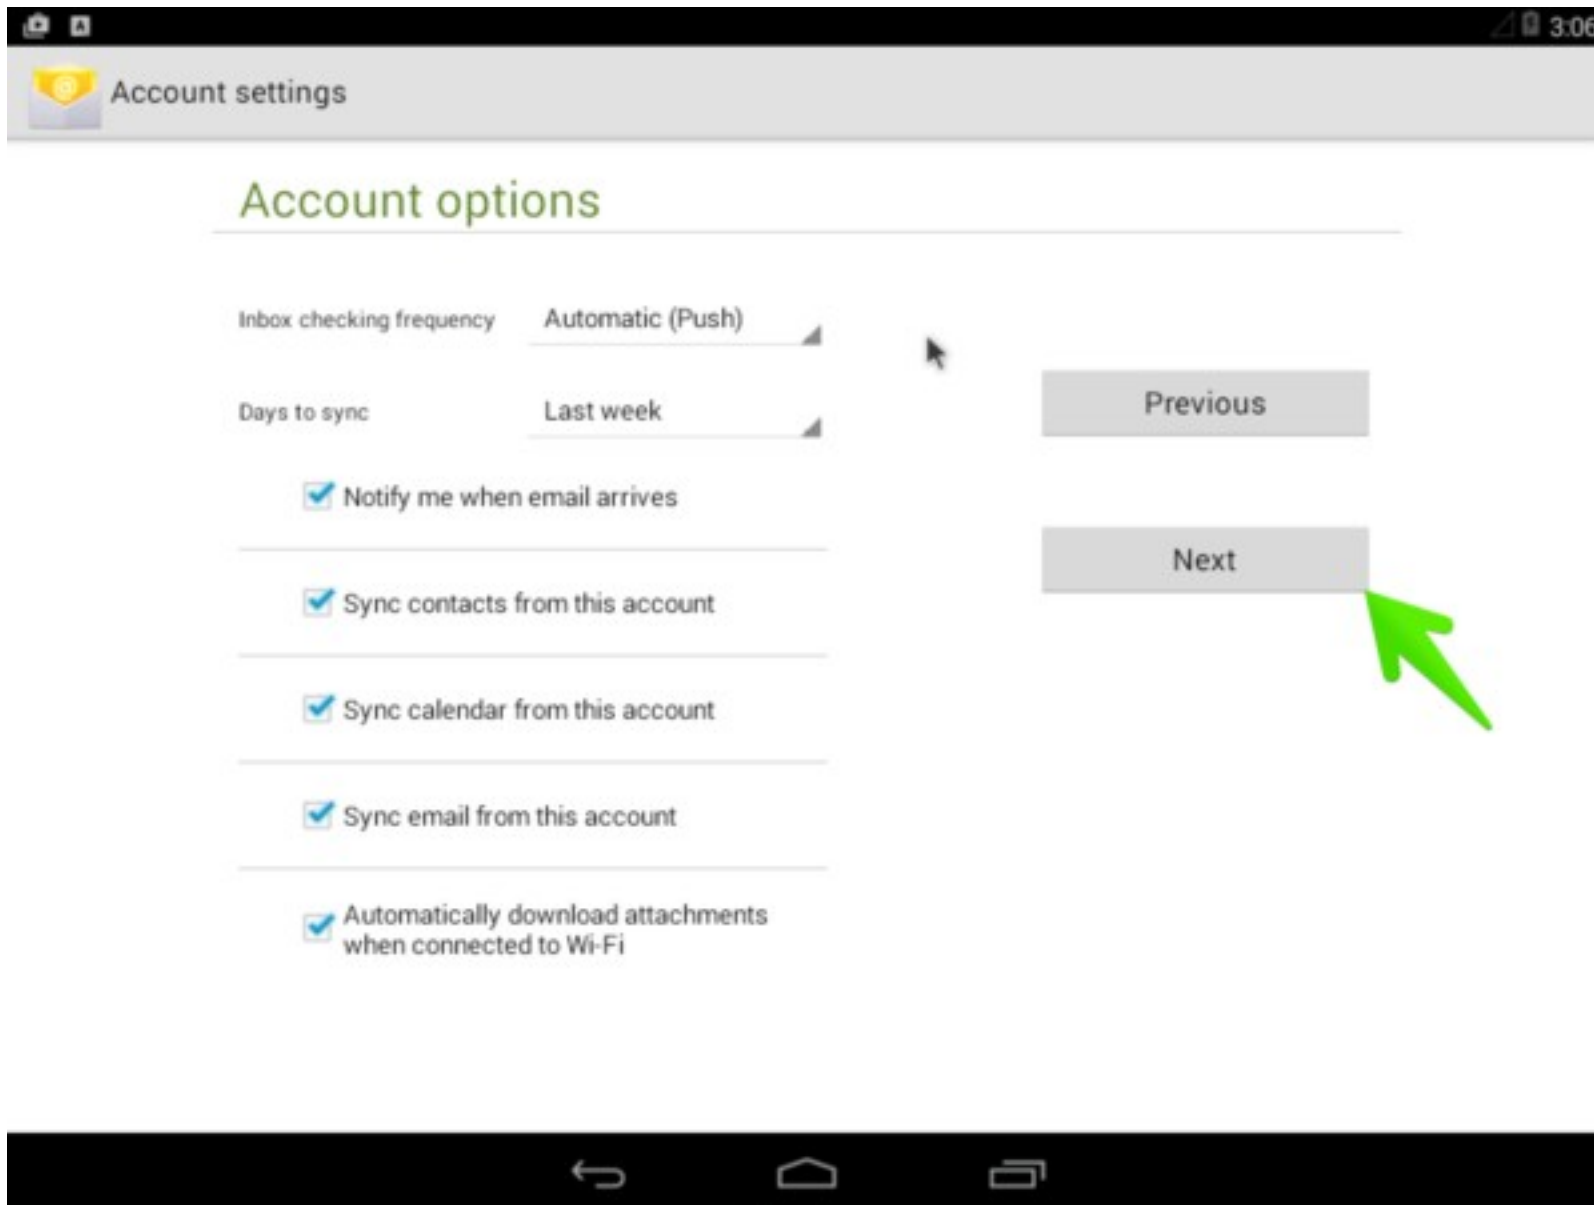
3:06

Account settings

Account options

Inbox checking frequency Automatic (Push)

Days to sync Last week

Notify me when email arrives

Sync contacts from this account

Sync calendar from this account

Sync email from this account

Automatically download attachments when connected to Wi-Fi

Previous

Next